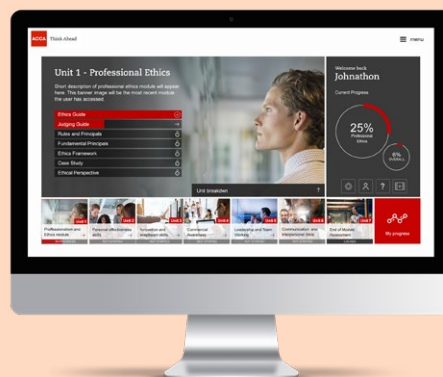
ACCA Think Ahead

Unit 1 - Professional Ethics

Short description of professional ethics module will appear here. This banner image will be the most recent module the user has accessed.

Ethics Guide
Judging Guide
Rules and Principals
Fundamental Principles
Ethics Framework
Case Study
Ethical Perspective

Unit breakdown

Welcome back
Johnathon

Current Progress

25%
Professional Ethics

6%
Overall

Professionalism and Ethics module

Personal effectiveness skills

Innovation and Intelligent skills

Commercial Awareness

Leadership and Team Working

Communication and Interpersonal skills

End of Module Assessment

My progress